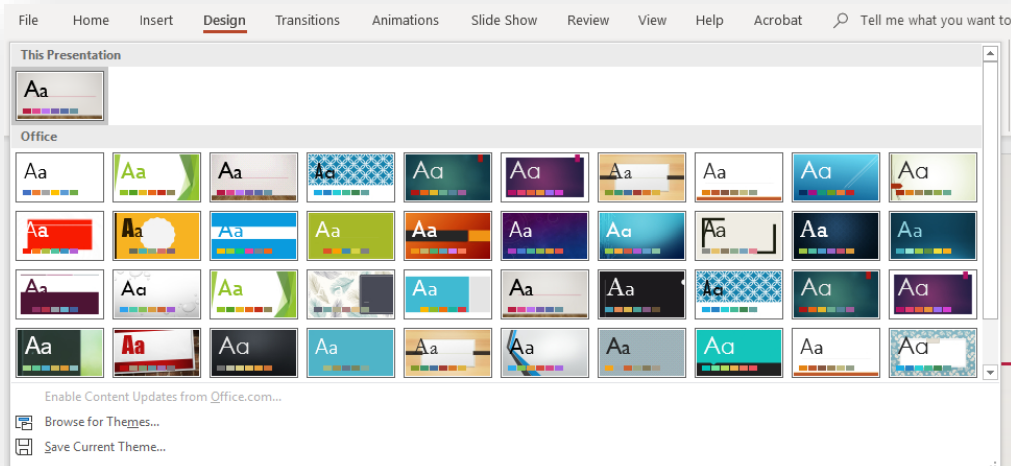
File Home Insert Design Transitions Animations Slide Show Review View Help Acrobat Tell me what you want to

This Presentation

Aa

Office

Aa Aa Aa Aa Aa Aa Aa Aa Aa Aa

Aa Aa Aa Aa Aa Aa Aa Aa Aa Aa

Aa Aa Aa Aa Aa Aa Aa Aa Aa

Aa Aa Aa Aa Aa Aa Aa Aa Aa Aa

Enable Content Updates from Office.com...

Browse for Themes...

Save Current Theme...